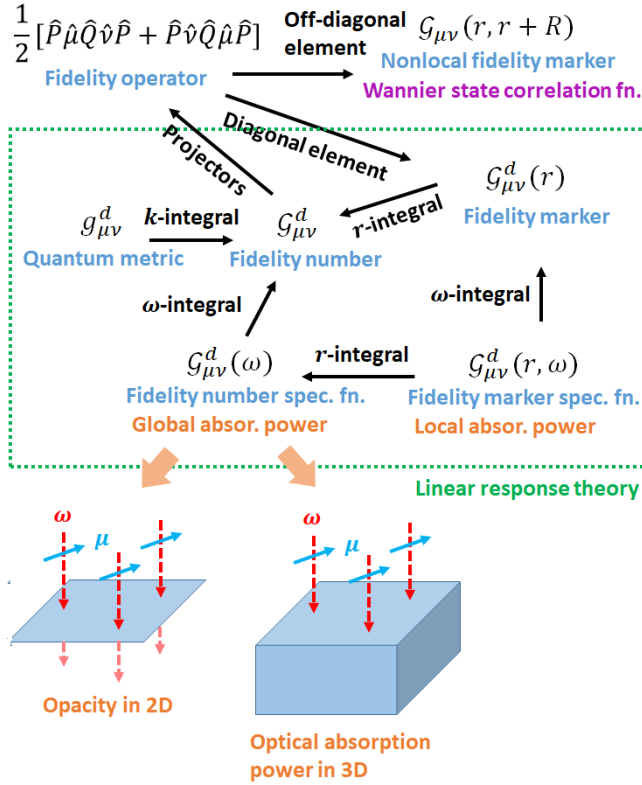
$\frac{1}{2}[\hat{P}\hat{\mu}\hat{Q}\hat{\nu}\hat{P}+\hat{P}\hat{\nu}\hat{Q}\hat{\mu}\hat{P}]$
Fidelity operator

Off-diagonal element

$\mathcal{G}_{\mu\nu}(r,r+R)$
Nonlocal fidelity marker
Wannier state correlation fn.

Projectors

Diagonal element

$\mathcal{G}^d_{\mu\nu}(r)$
Fidelity marker

$g^d_{\mu\nu}$
Quantum metric

$\boldsymbol{k}$-integral

$\mathcal{G}^d_{\mu\nu}$
Fidelity number

$\boldsymbol{r}$-integral

$\boldsymbol{\omega}$-integral

$\boldsymbol{\omega}$-integral

$\mathcal{G}^d_{\mu\nu}(\omega)$
Fidelity number spec. fn.
Global absor. power

$\boldsymbol{r}$-integral

$\mathcal{G}^d_{\mu\nu}(r,\omega)$
Fidelity marker spec. fn.
Local absor. power

Linear response theory

$\boldsymbol{\omega}$
$\boldsymbol{\mu}$

Opacity in 2D

$\boldsymbol{\omega}$
$\boldsymbol{\mu}$

Optical absorption power in 3D